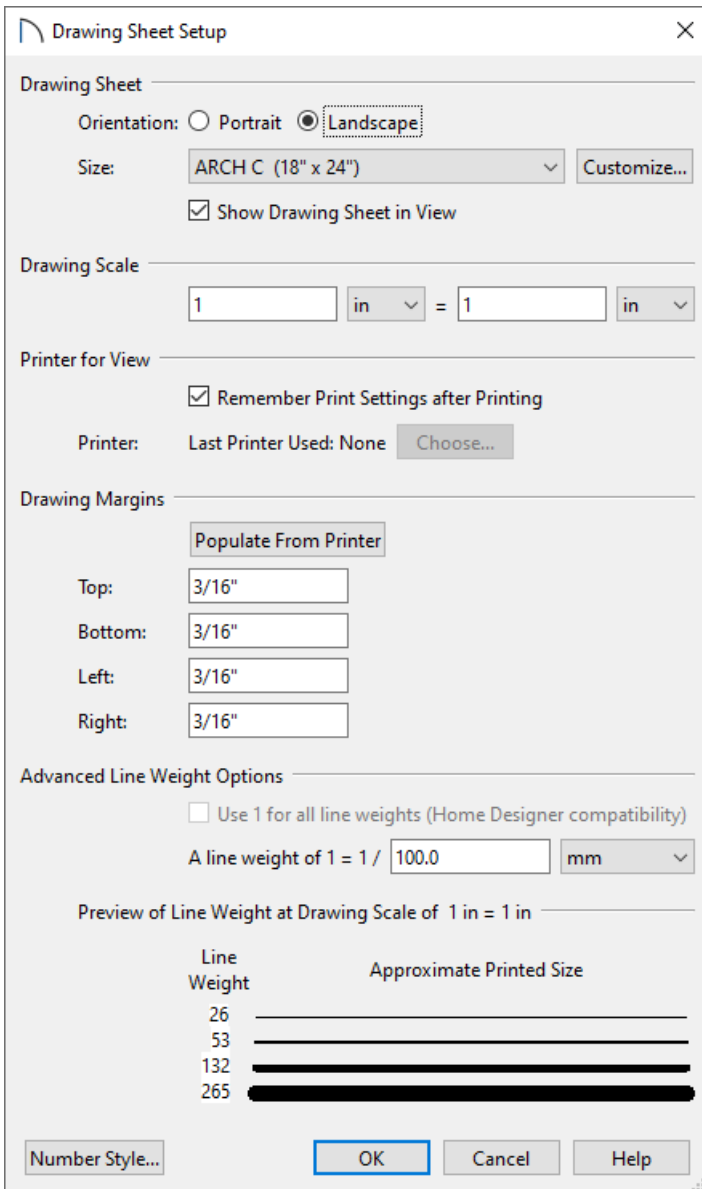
Drawing Sheet Setup

Drawing Sheet

Orientation: Portrait Landscape

Size: ARCH C (18" x 24") Customize...

Show Drawing Sheet in View

Drawing Scale

1 in = 1 in

Printer for View

Remember Print Settings after Printing

Printer: Last Printer Used: None Choose...

Drawing Margins

Populate From Printer

Top: 3/16"

Bottom: 3/16"

Left: 3/16"

Right: 3/16"

Advanced Line Weight Options

Use 1 for all line weights (Home Designer compatibility)

A line weight of 1 = 1 / 100.0 mm

Preview of Line Weight at Drawing Scale of 1 in = 1 in

Line Weight

Approximate Printed Size

26

53

132

265

Number Style... OK Cancel Help